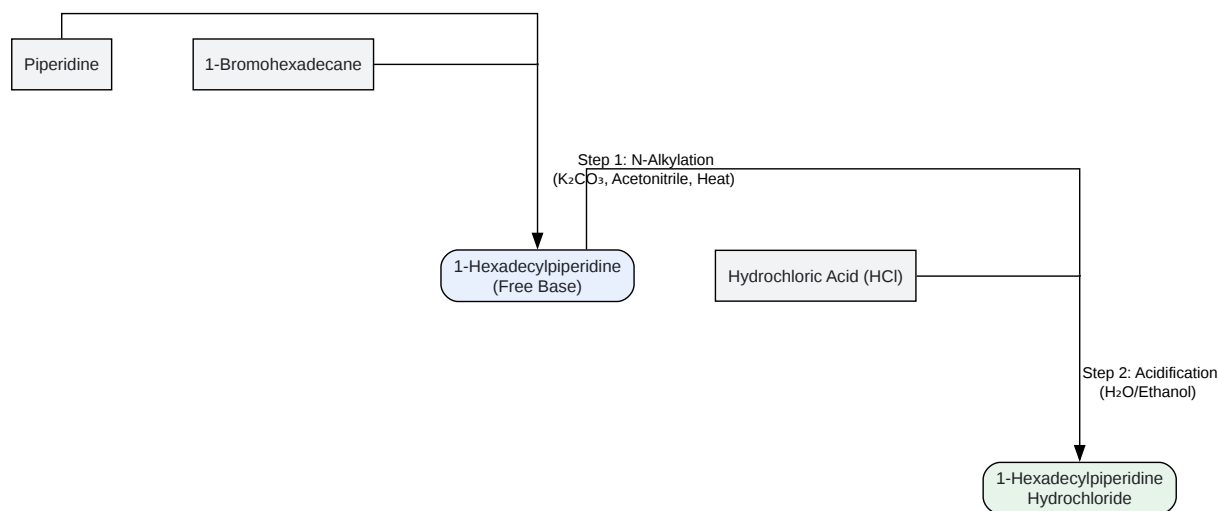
Piperidine

1-Bromohexadecane

Step 1: N-Alkylation
($K_2CO_3$, Acetonitrile, Heat)

1-Hexadecylpiperidine
(Free Base)

Hydrochloric Acid (HCl)

Step 2: Acidification
($H_2O$/Ethanol)

1-Hexadecylpiperidine
Hydrochloride